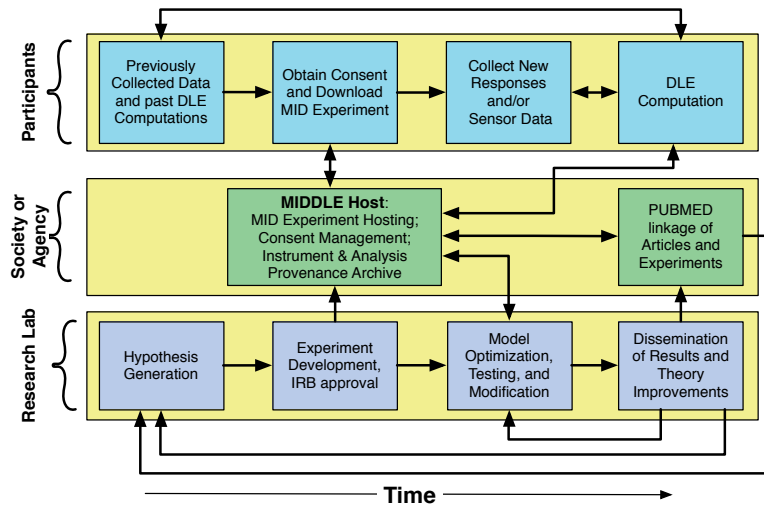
Participants

Previously Collected Data and past DLE Computations

Obtain Consent and Download MID Experiment

Collect New Responses and/or Sensor Data

DLE Computation

Society or Agency

**MIDDLE Host**: MID Experiment Hosting; Consent Management; Instrument & Analysis Provenance Archive

PUBMED linkage of Articles and Experiments

Research Lab

Hypothesis Generation

Experiment Development, IRB approval

Model Optimization, Testing, and Modification

Dissemination of Results and Theory Improvements

Time